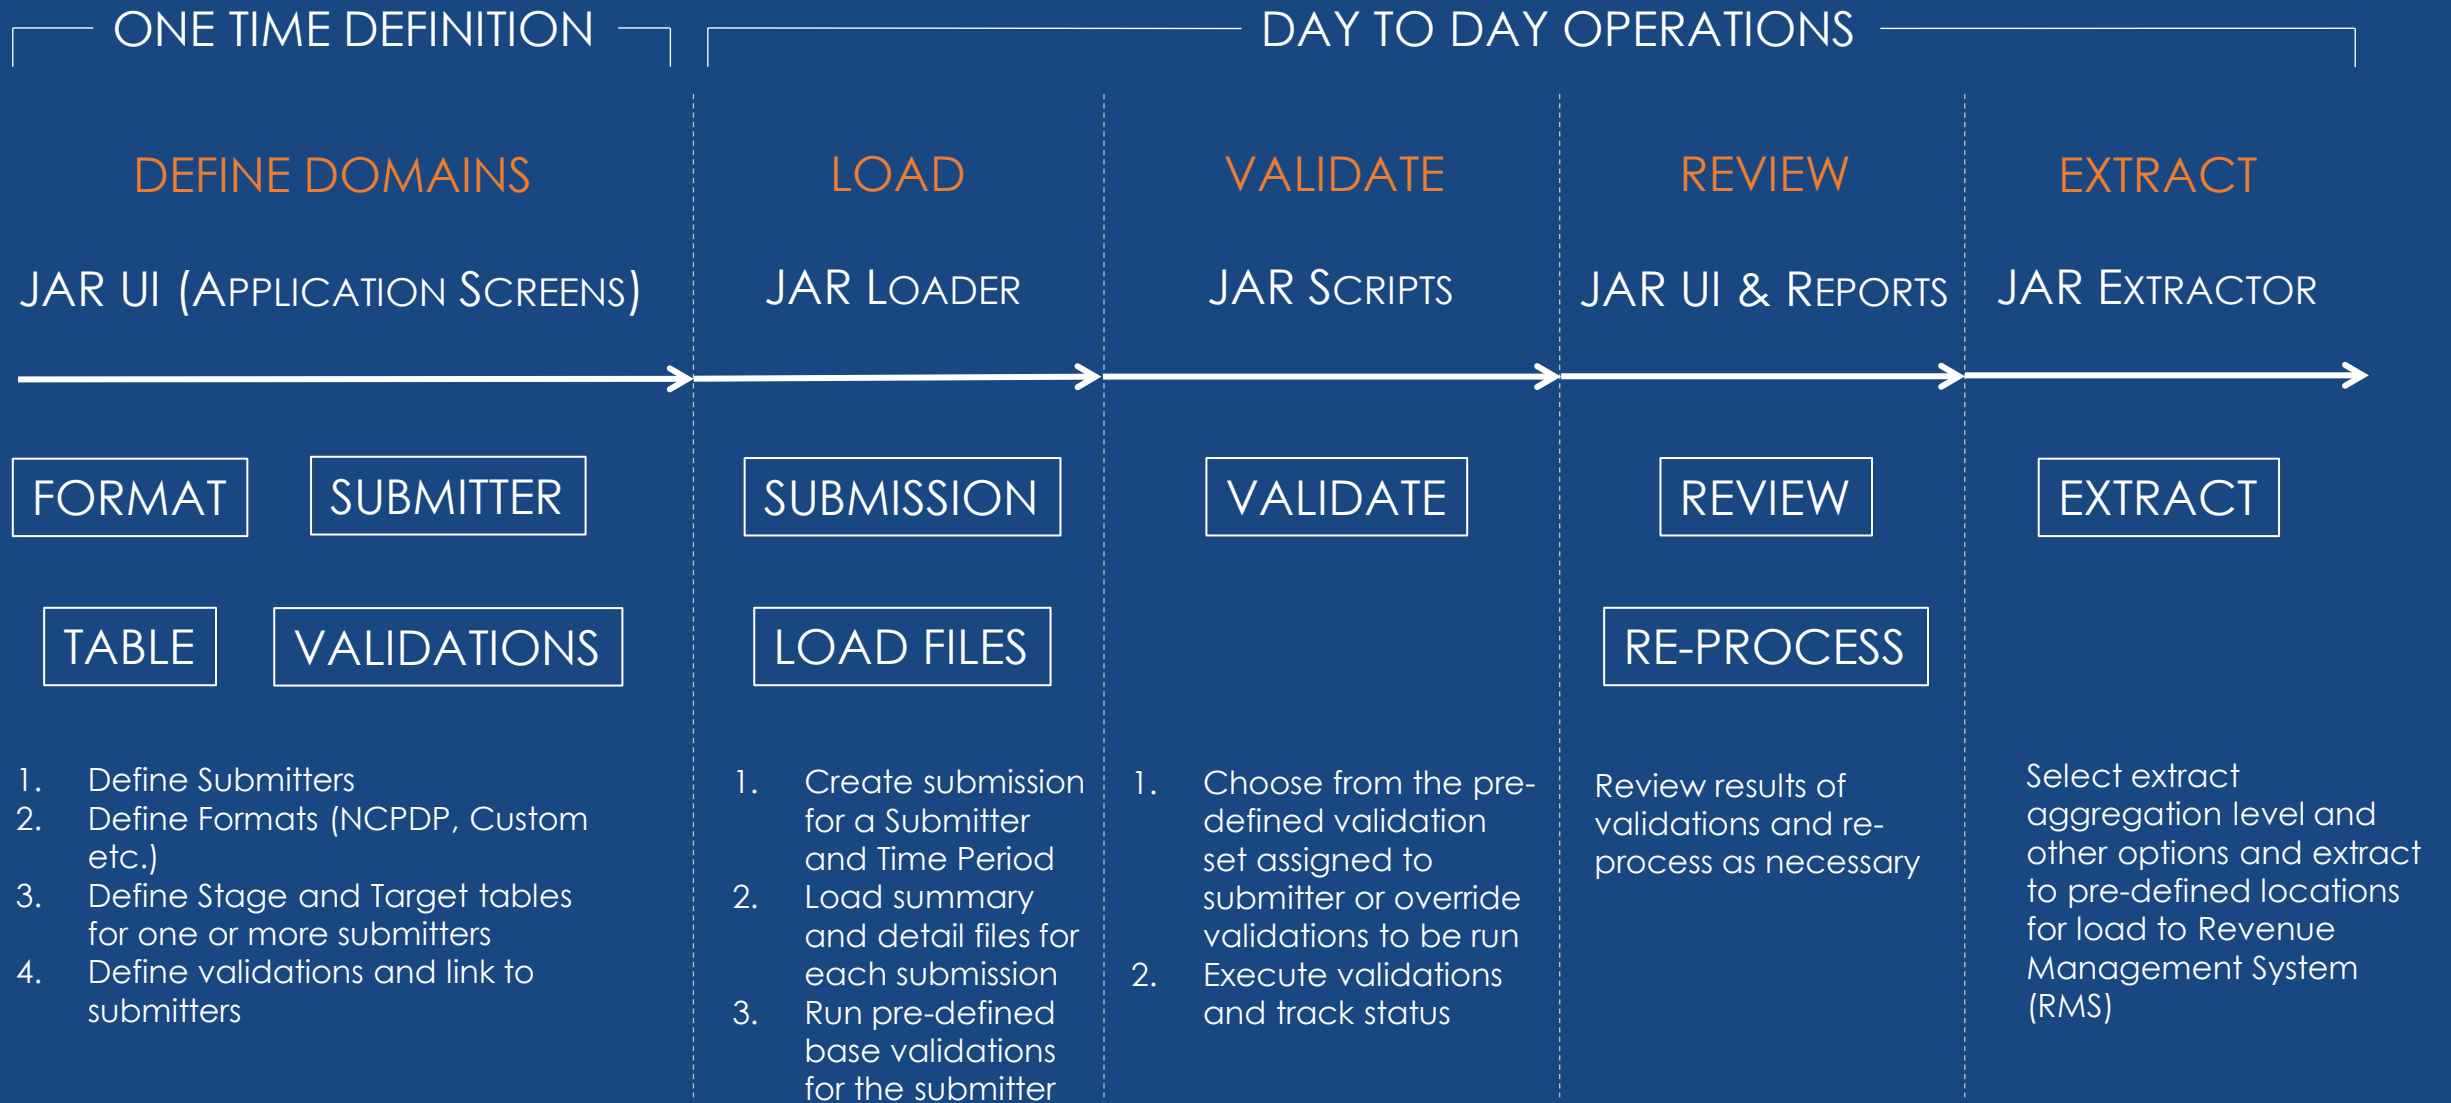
ONE TIME DEFINITION

DAY TO DAY OPERATIONS

DEFINE DOMAINS

JAR UI (APPLICATION SCREENS)

FORMAT

SUBMITTER

TABLE

VALIDATIONS

1. Define Submitters
2. Define Formats (NCPDP, Custom etc.)
3. Define Stage and Target tables for one or more submitters
4. Define validations and link to submitters

LOAD

JAR LOADER

SUBMISSION

LOAD FILES

1. Create submission for a Submitter and Time Period
2. Load summary and detail files for each submission
3. Run pre-defined base validations for the submitter

VALIDATE

JAR SCRIPTS

VALIDATE

1. Choose from the pre-defined validation set assigned to submitter or override validations to be run
2. Execute validations and track status

REVIEW

JAR UI & REPORTS

REVIEW

RE-PROCESS

Review results of validations and re-process as necessary

EXTRACT

JAR EXTRACTOR

EXTRACT

Select extract aggregation level and other options and extract to pre-defined locations for load to Revenue Management System (RMS)